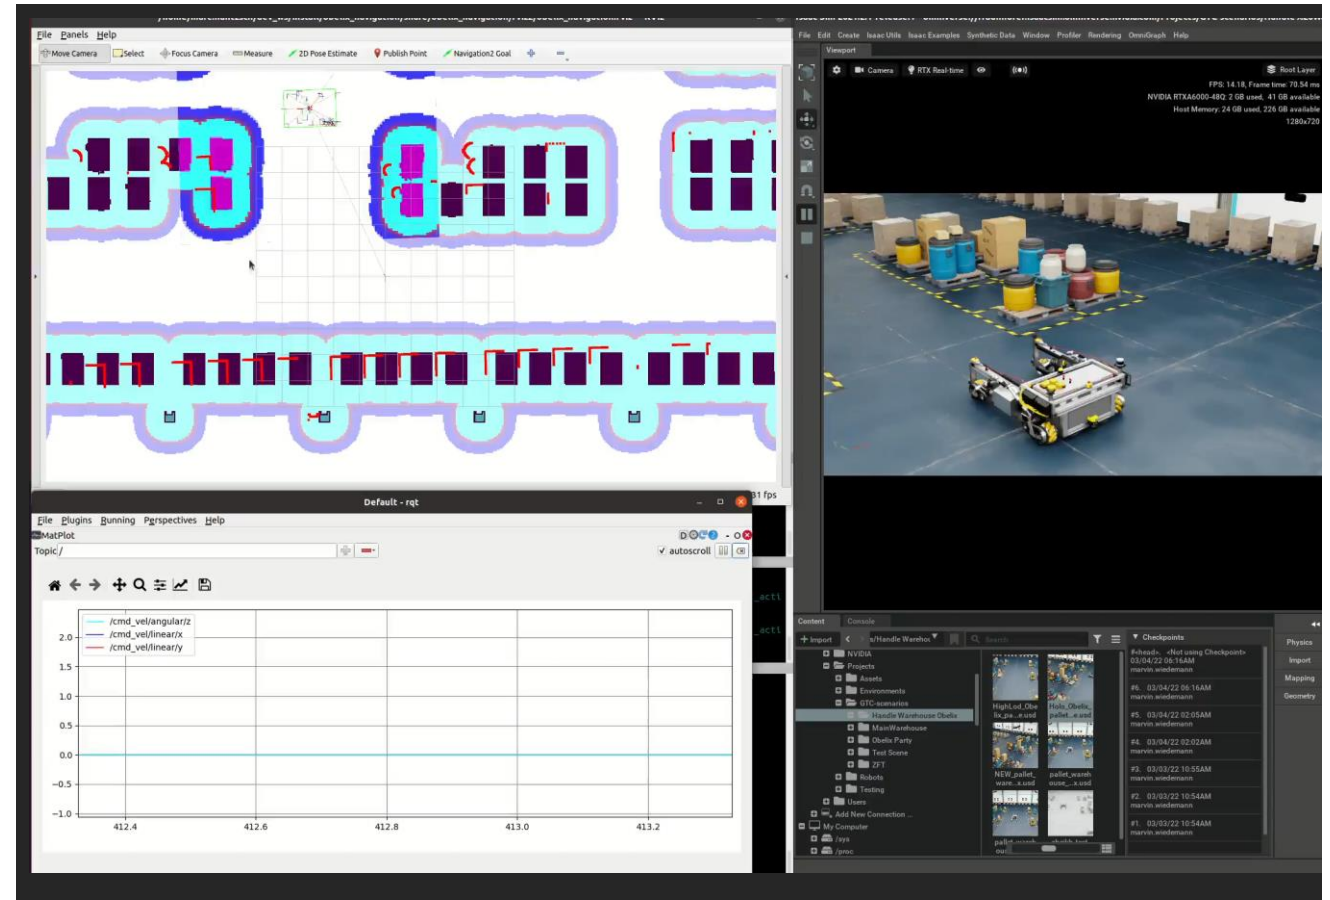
File Panels Help
Move Camera Select Focus Camera Measure 2D Pose Estimate Publish Point Navigation2 Goal

File Edit Create Isaac Utils Isaac Examples Synthetic Data Window Profiler Rendering OmniGraph Help
Viewport
Camera RTX Real-time Root Layer
FPS: 14.18, Frame time: 70.54 ms
NVIDIA RTXA6000-48Q: 2 GB used, 41 GB available
Host Memory: 24 GB used, 226 GB available
1280x720

Default - rqt
31 fps
File Plugins Running Perspectives Help
MatPlot
Topic /
autoscroll

/cmd_vel/angular/z
/cmd_vel/linear/x
/cmd_vel/linear/y

| 2.0 |
| 1.5 |
| 1.0 |
| 0.5 |
| 0.0 |
| −0.5 |
| −1.0 |

412.4 412.6 412.8 413.0 413.2

_acti
_acti

Content Console
Import
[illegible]/Handle Warehou
Search
NVIDIA
Projects
Assets
Environments
GTC-scenarios
Handle Warehouse Obelix
MainWarehouse
Obelix Party
Test Scene
ZFT
Robots
Testing
Users
Add New Connection ...
My Computer
/sys
/proc
HighLod_Obelix_pa...e.usd
Holo_Obelix_pallet...e.usd
NEW_pallet_ware...x.usd
pallet_warehouse_...x.usd
Checkpoints
#<head>. <Not using Checkpoint>
03/04/22 06:16AM
marvin.wiedemann
#6. 03/04/22 06:16AM
marvin.wiedemann
#5. 03/04/22 02:05AM
marvin.wiedemann
#4. 03/04/22 02:02AM
marvin.wiedemann
#3. 03/03/22 10:55AM
marvin.wiedemann
#2. 03/03/22 10:54AM
marvin.wiedemann
#1. 03/03/22 10:54AM
marvin.wiedemann
Physics
Import
Mapping
Geometry